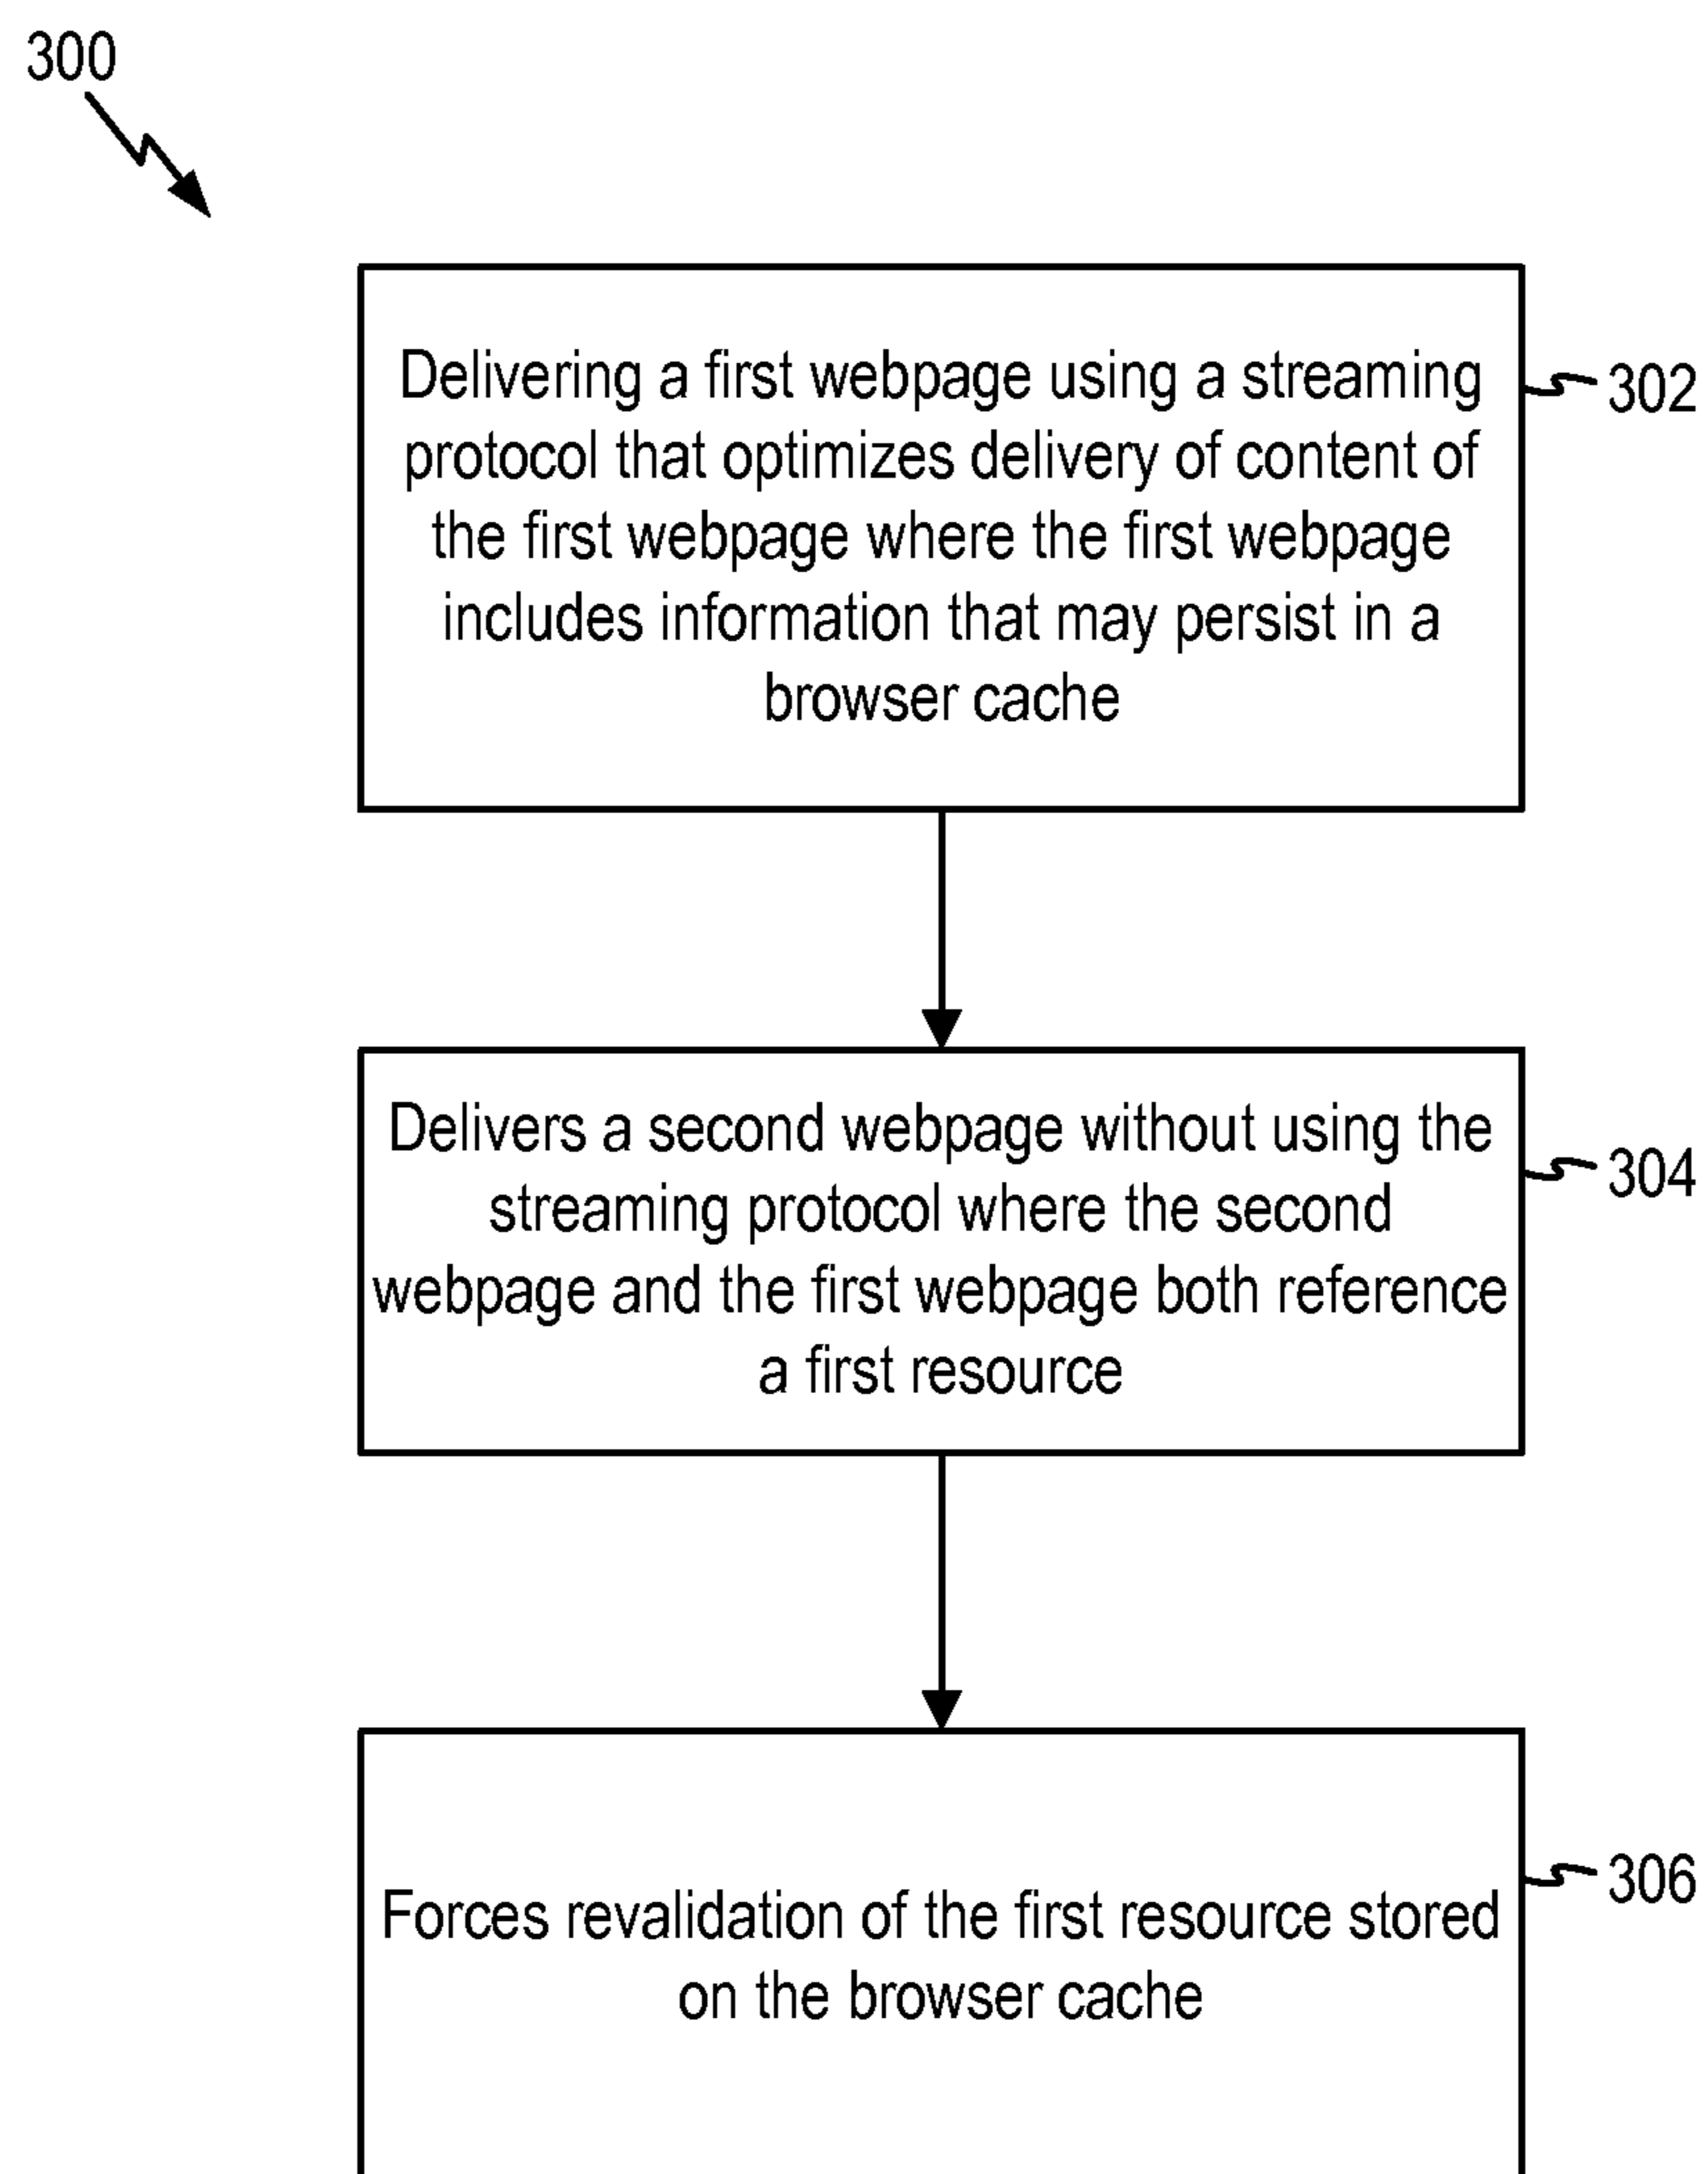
300

Delivering a first webpage using a streaming protocol that optimizes delivery of content of the first webpage where the first webpage includes information that may persist in a browser cache

302

Delivers a second webpage without using the streaming protocol where the second webpage and the first webpage both reference a first resource

304

Forces revalidation of the first resource stored on the browser cache

306